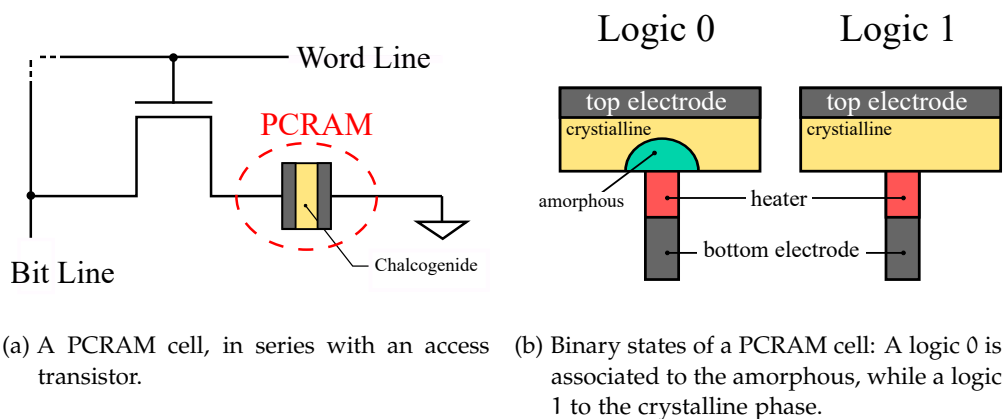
Word Line

PCRAM

Chalcogenide

Bit Line

Logic 0

Logic 1

top electrode

crystialline

amorphous

top electrode

crystialline

heater

bottom electrode

(a) A PCRAM cell, in series with an access transistor.

(b) Binary states of a PCRAM cell: A logic 0 is associated to the amorphous, while a logic 1 to the crystalline phase.